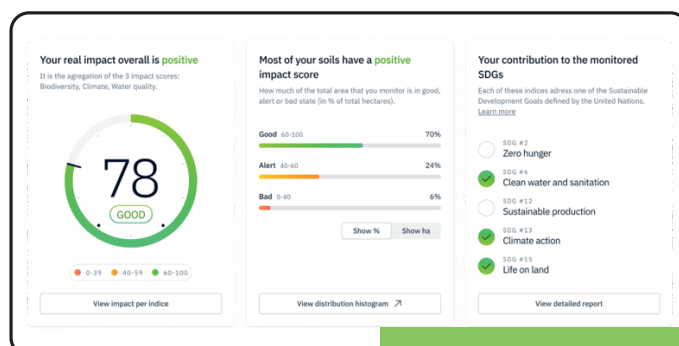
Your real impact overall is positive

It is the agregation of the 3 impact scores: Biodiversity, Climate, Water quality.

78

GOOD

0-39 40-59 60-100

View impact per indice

Most of your soils have a positive impact score

How much of the total area that you monitor is in good, alert or bad state (in % of total hectares).

Good 60-100 70%

Alert 40-60 24%

Bad 0-40 6%

Show % Show ha

View distribution histogram

Your contribution to the monitored SDGs

Each of these indices adress one of the Sustainable Development Goals defined by the United Nations. Learn more

SDG #2
Zero hunger

SDG #6
Clean water and sanitation

SDG #12
Sustainable production

SDG #13
Climate action

SDG #15
Life on land

View detailed report